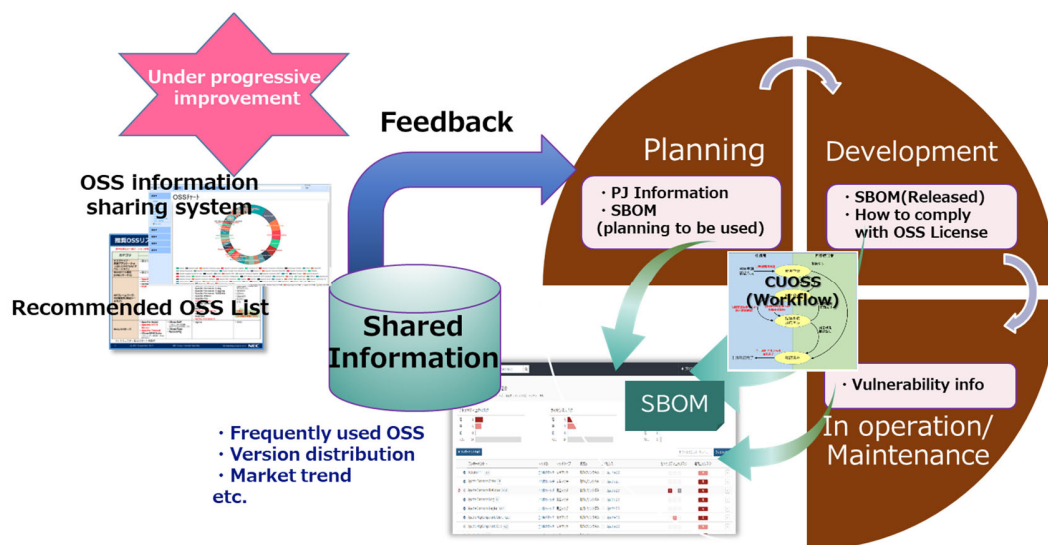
Under progressive improvement

Feedback

OSS information sharing system

OSSチャート

推奨OSSリスト

Recommended OSS List

NEC

Shared Information

・Frequently used OSS
・Version distribution
・Market trend
etc.

Planning

・PJ Information
・SBOM (planning to be used)

Development

・SBOM(Released)
・How to comply with OSS License

CUOSS (Workflow)

SBOM

・Vulnerability info

In operation/ Maintenance